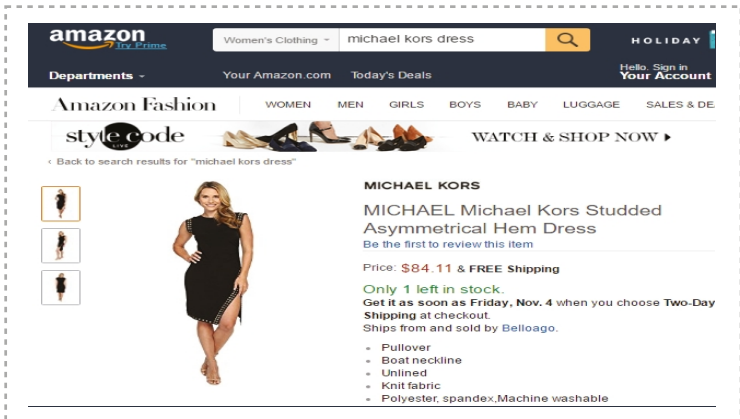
amazon Try Prime

Women's Clothing michael kors dress

HOLIDAY

Departments Your Amazon.com Today's Deals Hello. Sign in Your Account

Amazon Fashion WOMEN MEN GIRLS BOYS BABY LUGGAGE SALES & DE

style code LIVE WATCH & SHOP NOW ▸

‹ Back to search results for "michael kors dress"

MICHAEL KORS

MICHAEL Michael Kors Studded Asymmetrical Hem Dress

Be the first to review this item

Price: $84.11 & FREE Shipping

Only 1 left in stock.

Get it as soon as Friday, Nov. 4 when you choose Two-Day Shipping at checkout.

Ships from and sold by Belloago.

- Pullover
- Boat neckline
- Unlined
- Knit fabric
- Polyester, spandex,Machine washable